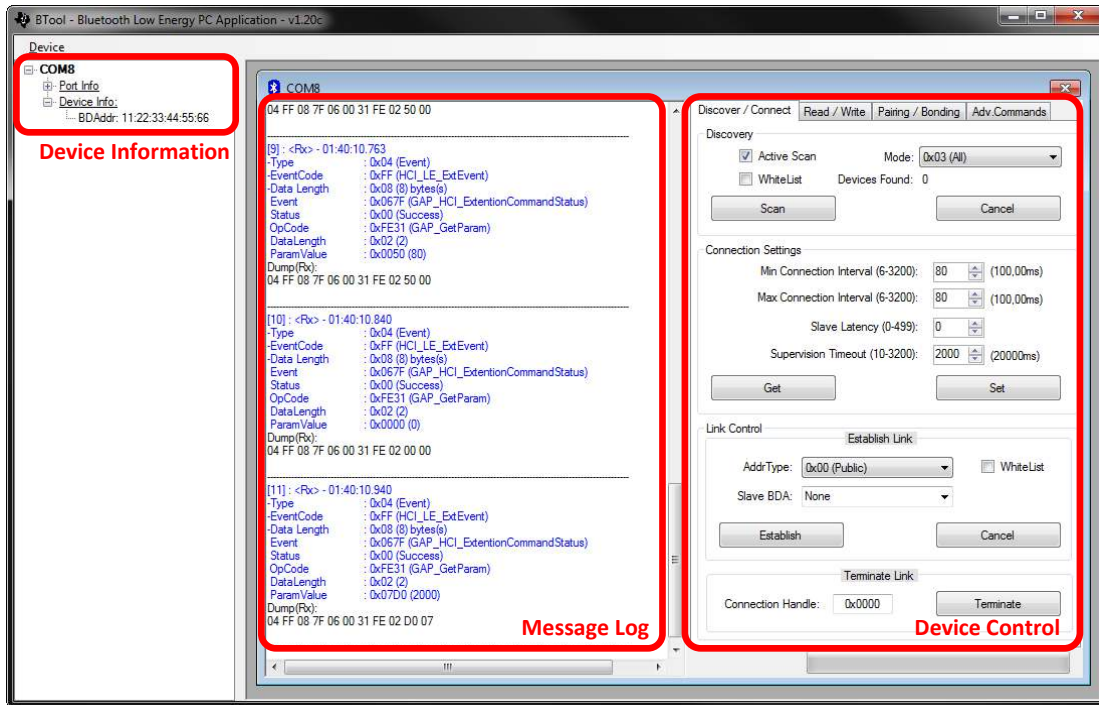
BTool - Bluetooth Low Energy PC Application - v1.20c

Device

COM8
Port Info
Device Info:
BDAddr: 11:22:33:44:55:66

Device Information

COM8

04 FF 08 7F 06 00 31 FE 02 50 00

[9] : <Rx> - 01:40:10.763
-Type : 0x04 (Event)
-EventCode : 0xFF (HCI_LE_ExtEvent)
-Data Length : 0x08 (8) bytes(s)
Event : 0x067F (GAP_HCI_ExtentionCommandStatus)
Status : 0x00 (Success)
OpCode : 0xFE31 (GAP_GetParam)
DataLength : 0x02 (2)
ParamValue : 0x0050 (80)
Dump(Rx):
04 FF 08 7F 06 00 31 FE 02 50 00

[10] : <Rx> - 01:40:10.840
-Type : 0x04 (Event)
-EventCode : 0xFF (HCI_LE_ExtEvent)
-Data Length : 0x08 (8) bytes(s)
Event : 0x067F (GAP_HCI_ExtentionCommandStatus)
Status : 0x00 (Success)
OpCode : 0xFE31 (GAP_GetParam)
DataLength : 0x02 (2)
ParamValue : 0x0000 (0)
Dump(Rx):
04 FF 08 7F 06 00 31 FE 02 00 00

[11] : <Rx> - 01:40:10.940
-Type : 0x04 (Event)
-EventCode : 0xFF (HCI_LE_ExtEvent)
-Data Length : 0x08 (8) bytes(s)
Event : 0x067F (GAP_HCI_ExtentionCommandStatus)
Status : 0x00 (Success)
OpCode : 0xFE31 (GAP_GetParam)
DataLength : 0x02 (2)
ParamValue : 0x07D0 (2000)
Dump(Rx):
04 FF 08 7F 06 00 31 FE 02 D0 07

Message Log

Discover / Connect | Read / Write | Pairing / Bonding | Adv.Commands

Discovery
Active Scan
Mode: 0x03 (All)
WhiteList
Devices Found: 0
Scan
Cancel

Connection Settings
Min Connection Interval (6-3200): 80 (100,00ms)
Max Connection Interval (6-3200): 80 (100,00ms)
Slave Latency (0-499): 0
Supervision Timeout (10-3200): 2000 (20000ms)
Get
Set

Link Control
Establish Link
AddrType: 0x00 (Public)
WhiteList
Slave BDA: None
Establish
Cancel

Terminate Link
Connection Handle: 0x0000
Terminate

Device Control